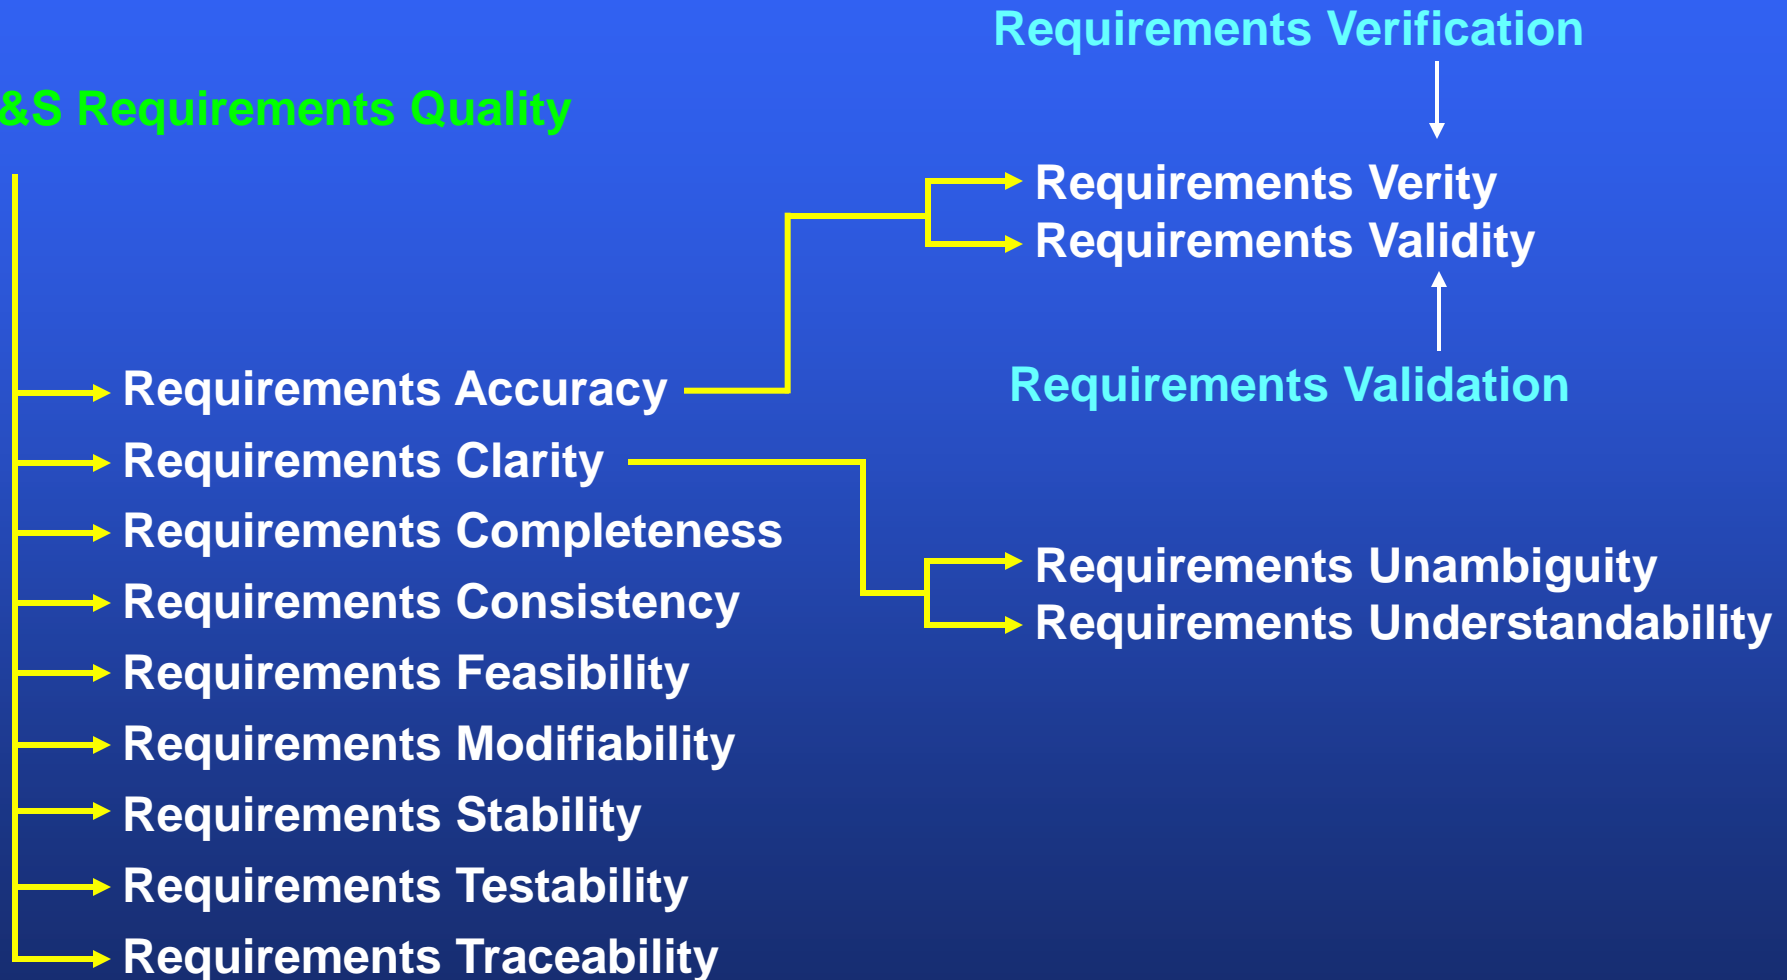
Requirements Verification

&S Requirements Quality

Requirements Verity
Requirements Validity

Requirements Validation

Requirements Accuracy
Requirements Clarity
Requirements Completeness
Requirements Consistency
Requirements Feasibility
Requirements Modifiability
Requirements Stability
Requirements Testability
Requirements Traceability

Requirements Unambiguity
Requirements Understandability